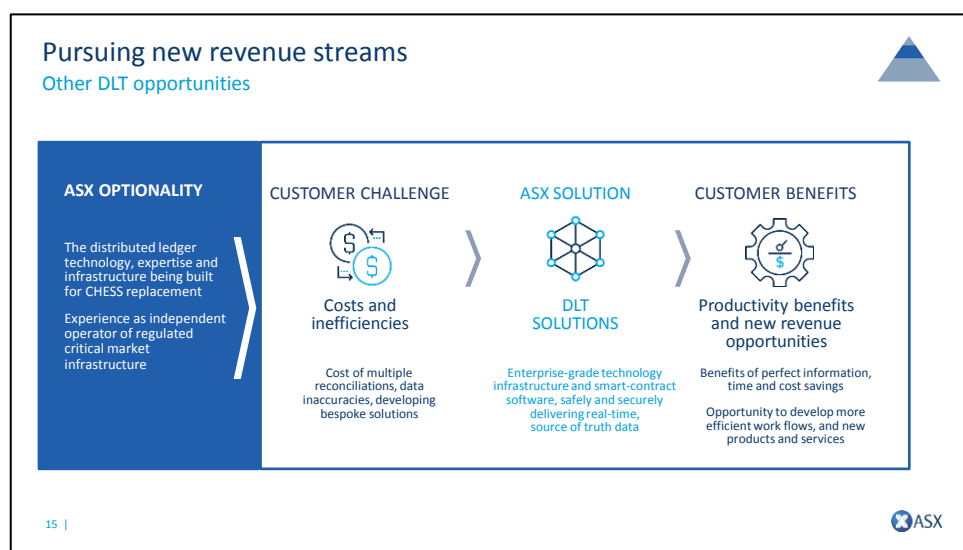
Pursuing new revenue streams

Other DLT opportunities

ASX OPTIONALITY

The distributed ledger technology, expertise and infrastructure being built for CHESS replacement

Experience as independent operator of regulated critical market infrastructure

CUSTOMER CHALLENGE

Costs and inefficiencies

Cost of multiple reconciliations, data inaccuracies, developing bespoke solutions

ASX SOLUTION

DLT SOLUTIONS

Enterprise-grade technology infrastructure and smart-contract software, safely and securely delivering real-time, source of truth data

CUSTOMER BENEFITS

Productivity benefits and new revenue opportunities

Benefits of perfect information, time and cost savings

Opportunity to develop more efficient work flows, and new products and services

15 |

ASX